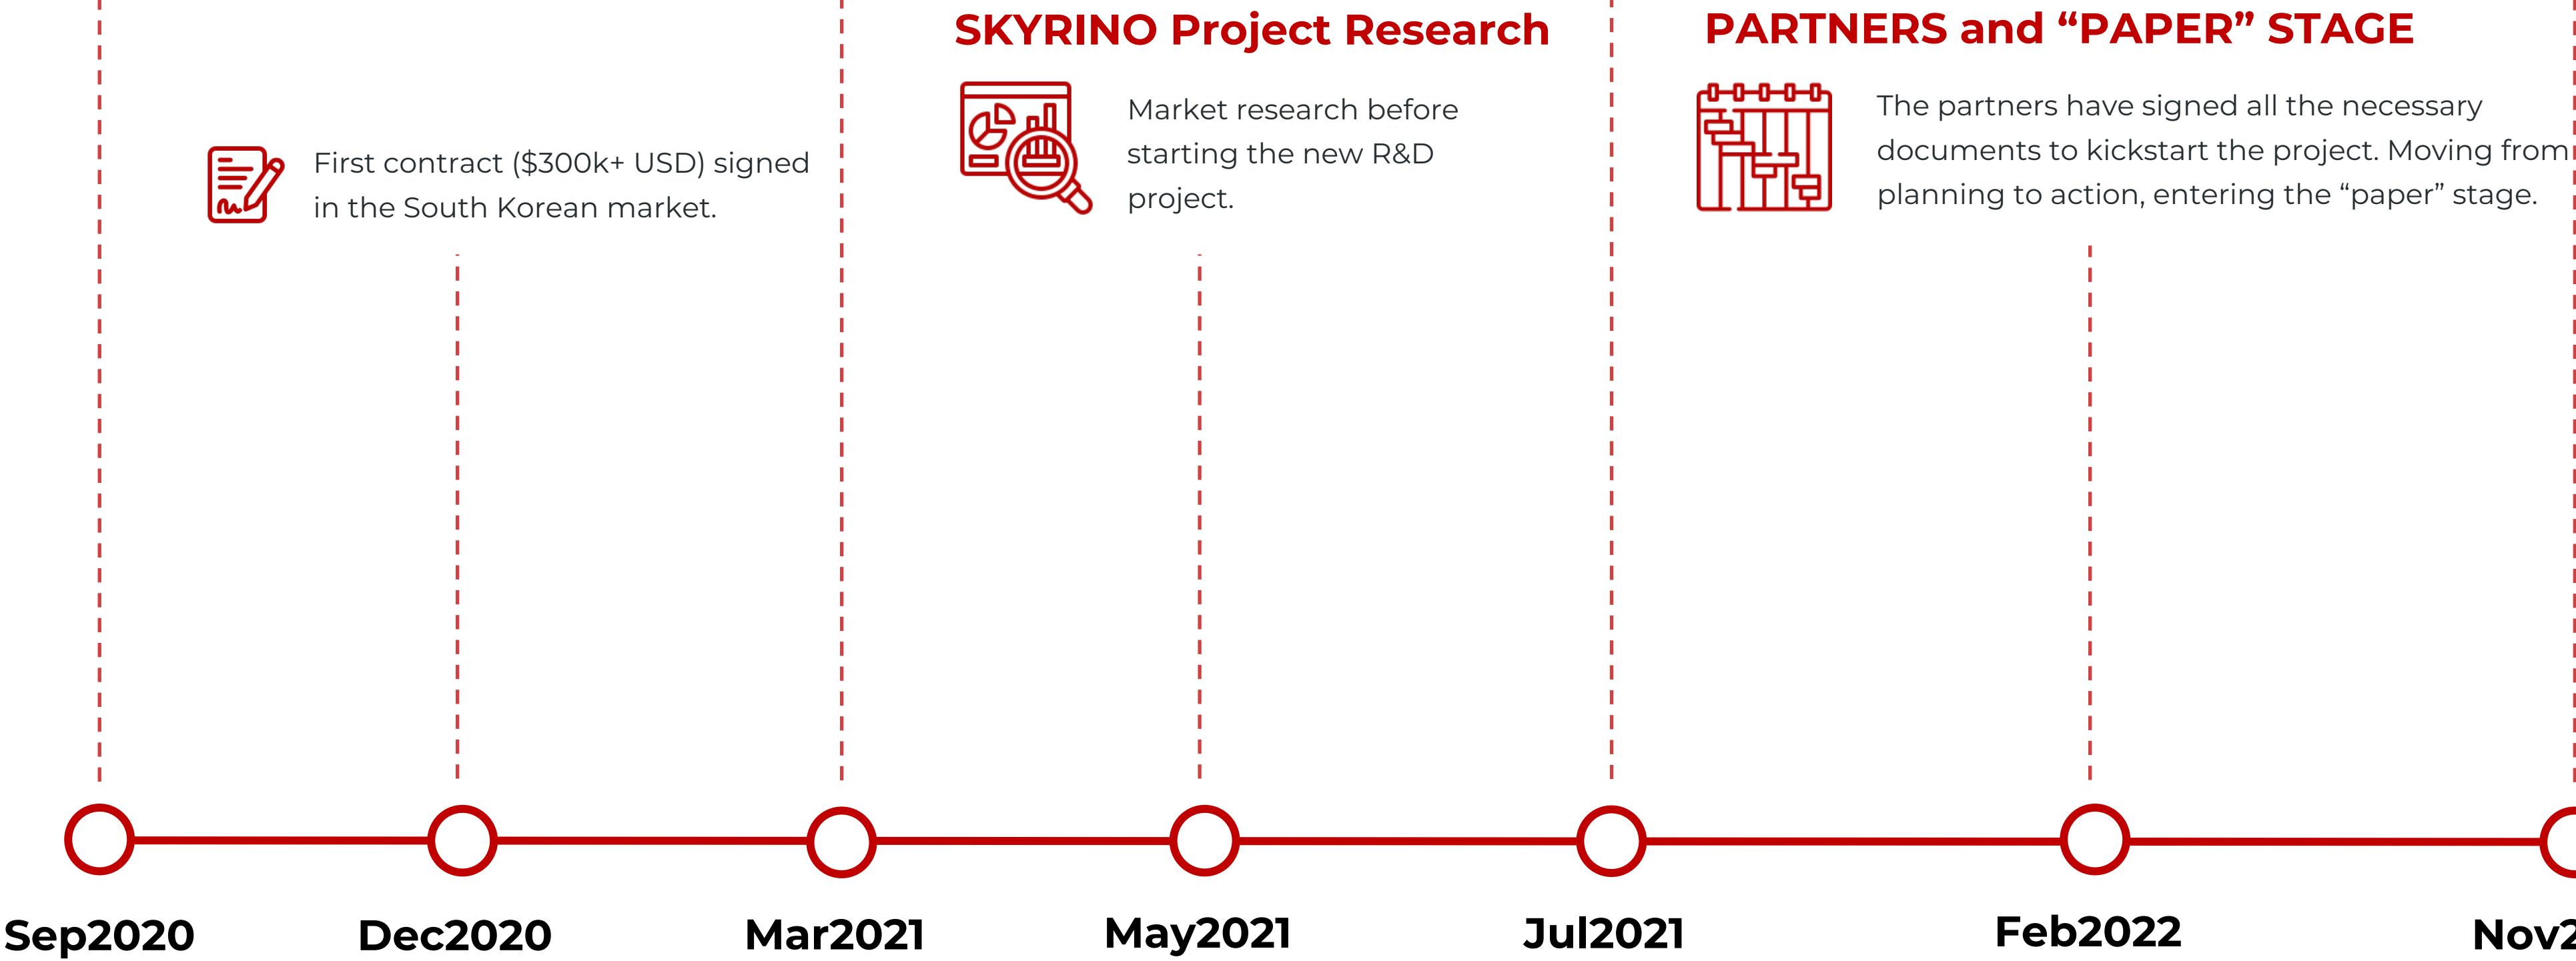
SKYRINO Project Research

PARTNERS and “PAPER” STAGE

First contract ($300k+ USD) signed in the South Korean market.

Market research before starting the new R&D project.

The partners have signed all the necessary documents to kickstart the project. Moving from planning to action, entering the “paper” stage.

Sep2020

Dec2020

Mar2021

May2021

Jul2021

Feb2022

Nov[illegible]